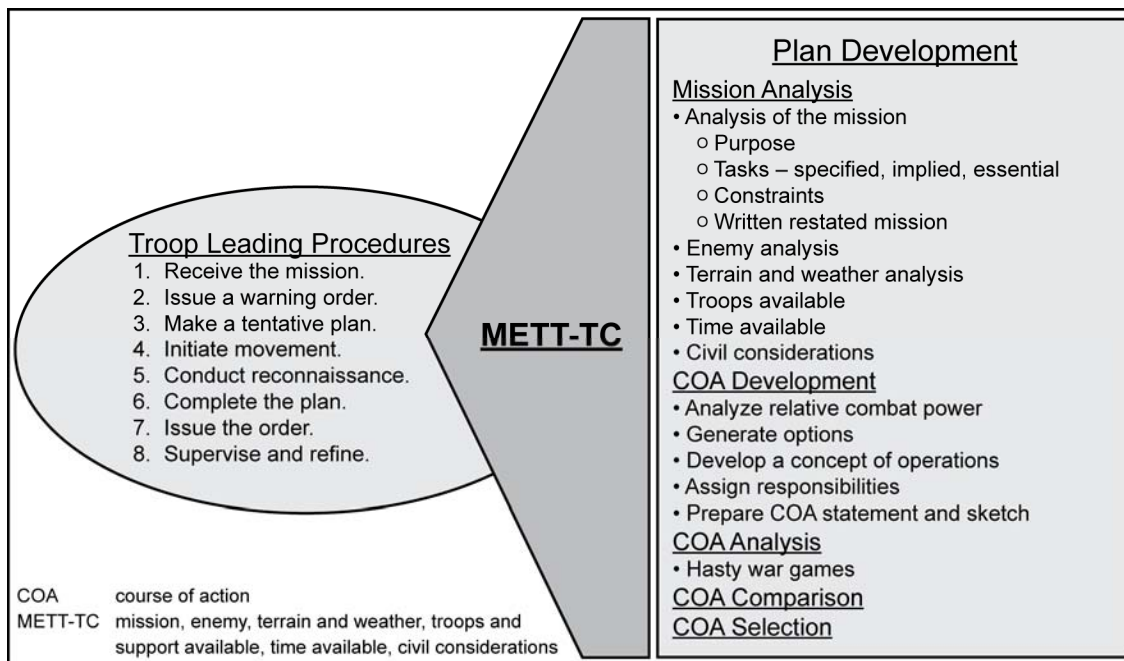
Troop Leading Procedures
1. Receive the mission.
2. Issue a warning order.
3. Make a tentative plan.
4. Initiate movement.
5. Conduct reconnaissance.
6. Complete the plan.
7. Issue the order.
8. Supervise and refine.

METT-TC

Plan Development

Mission Analysis
• Analysis of the mission
○ Purpose
○ Tasks – specified, implied, essential
○ Constraints
○ Written restated mission
• Enemy analysis
• Terrain and weather analysis
• Troops available
• Time available
• Civil considerations

COA Development
• Analyze relative combat power
• Generate options
• Develop a concept of operations
• Assign responsibilities
• Prepare COA statement and sketch

COA Analysis
• Hasty war games

COA Comparison

COA Selection

COA course of action
METT-TC mission, enemy, terrain and weather, troops and support available, time available, civil considerations